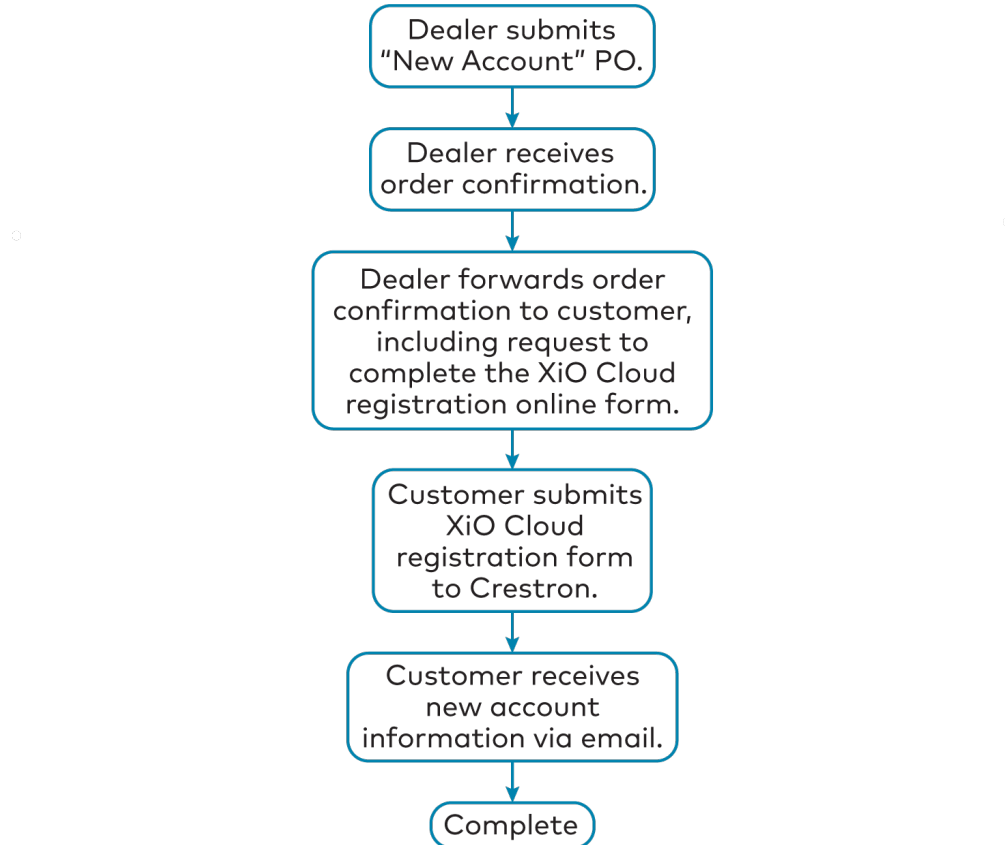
Dealer submits "New Account" PO.

Dealer receives order confirmation.

Dealer forwards order confirmation to customer, including request to complete the XiO Cloud registration online form.

Customer submits XiO Cloud registration form to Crestron.

Customer receives new account information via email.

Complete